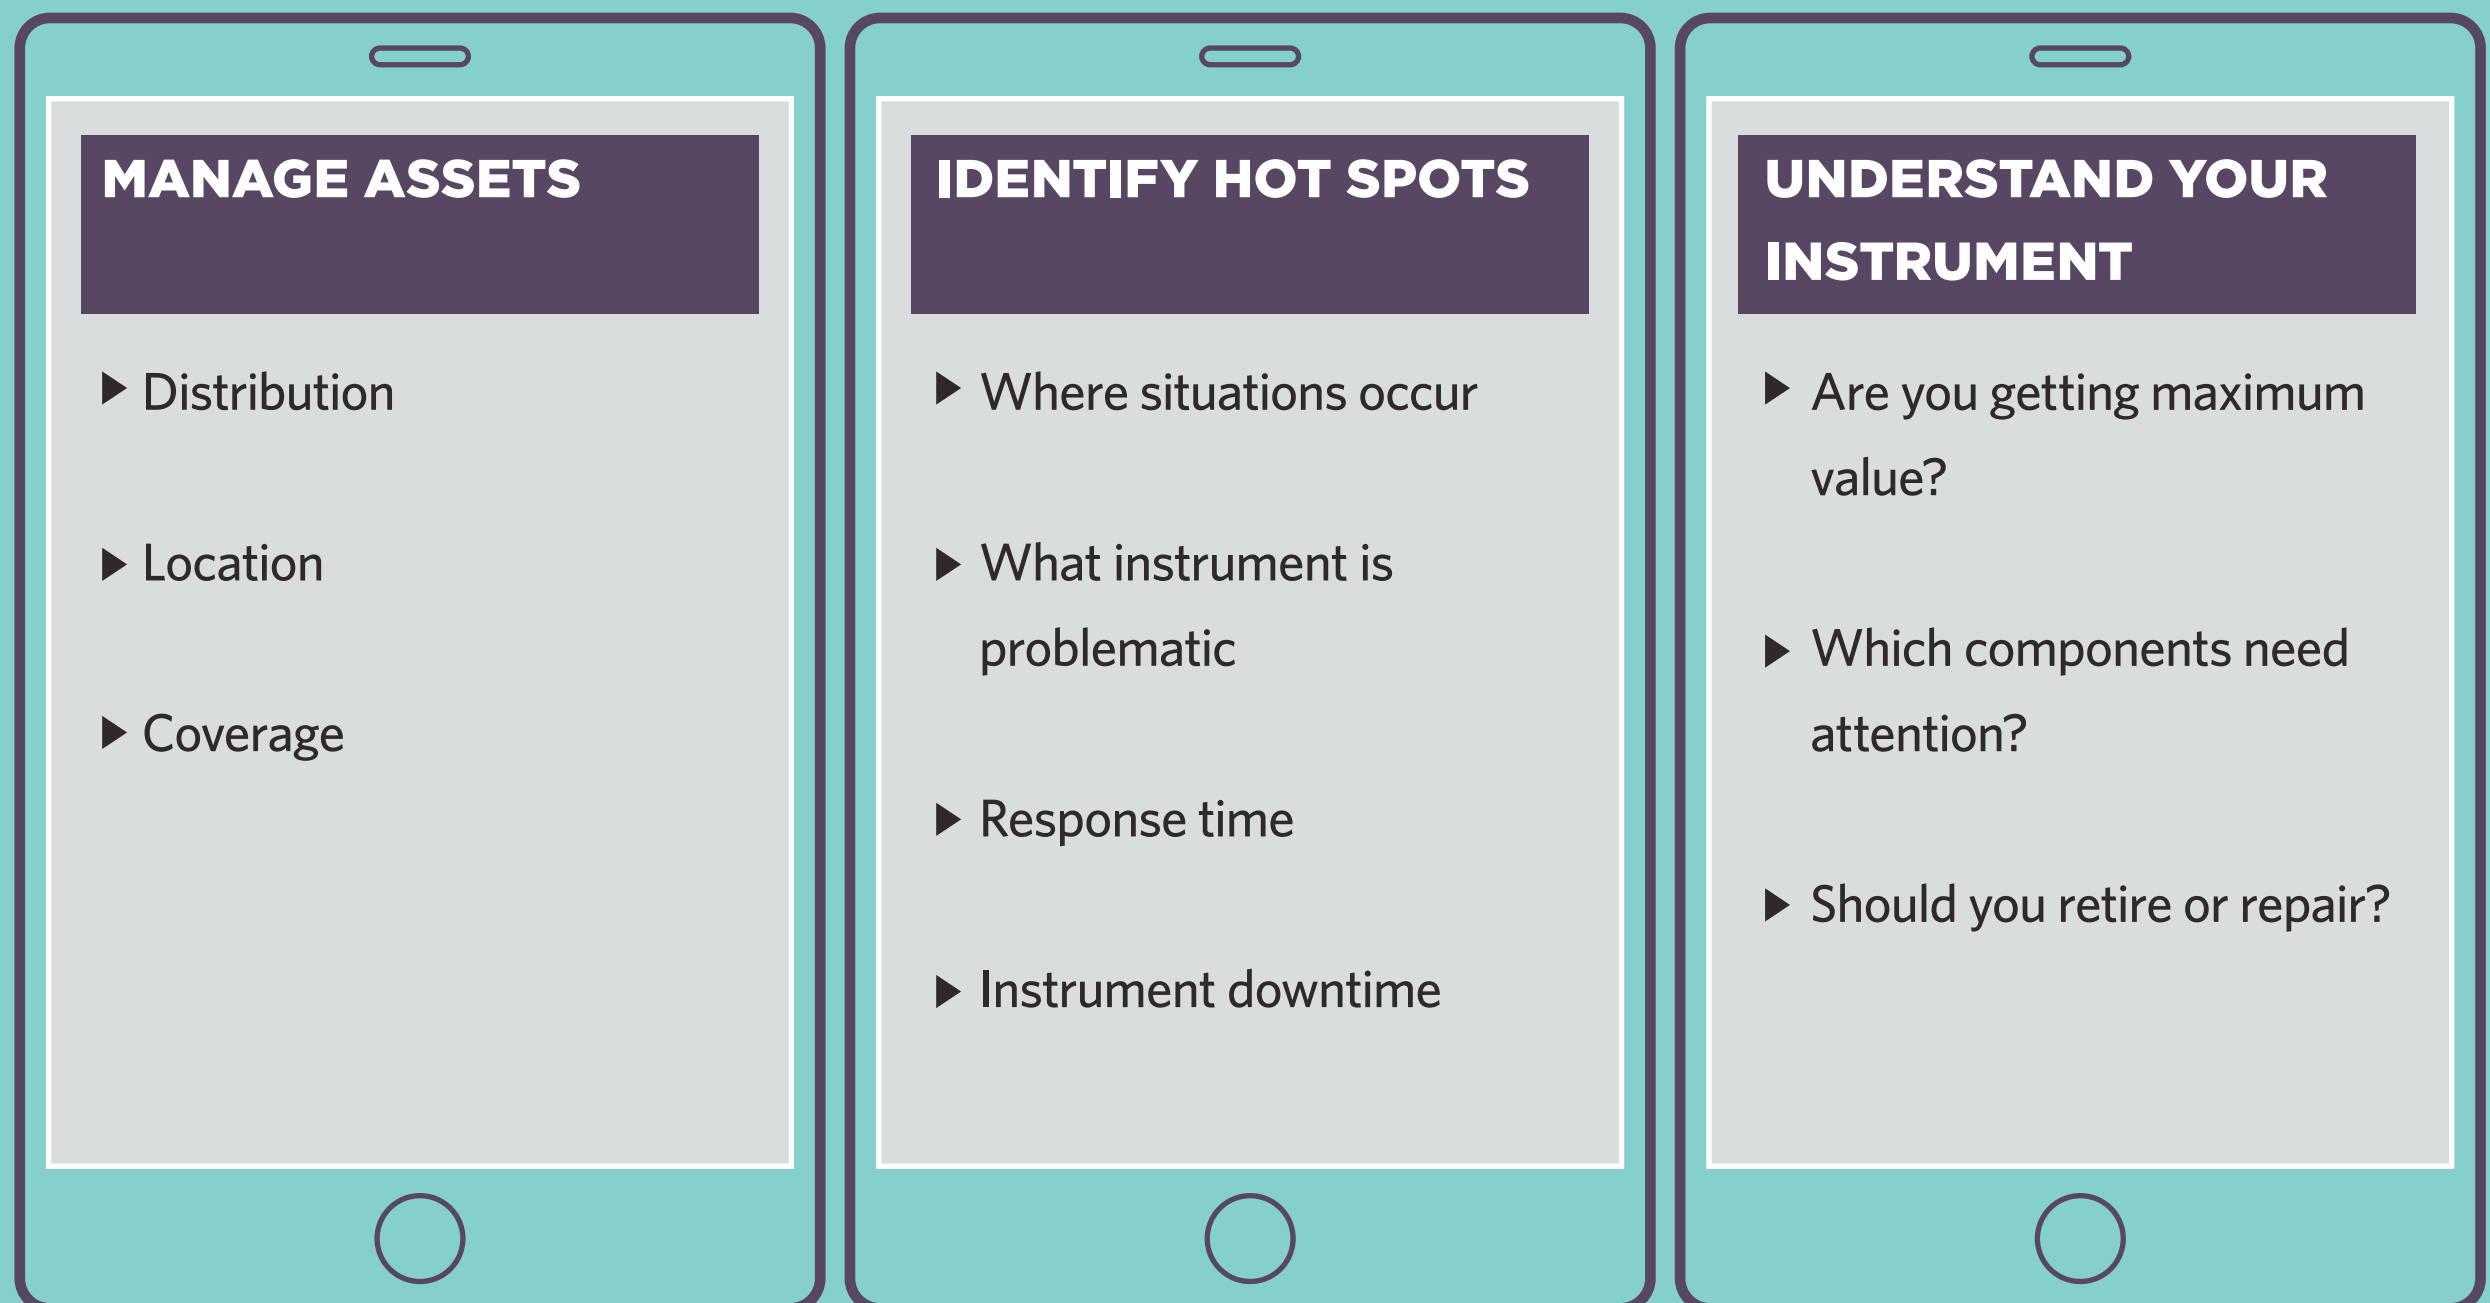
MANAGE ASSETS

- Distribution
- Location
- Coverage

IDENTIFY HOT SPOTS

- Where situations occur
- What instrument is problematic
- Response time
- Instrument downtime

UNDERSTAND YOUR INSTRUMENT

- Are you getting maximum value?
- Which components need attention?
- Should you retire or repair?